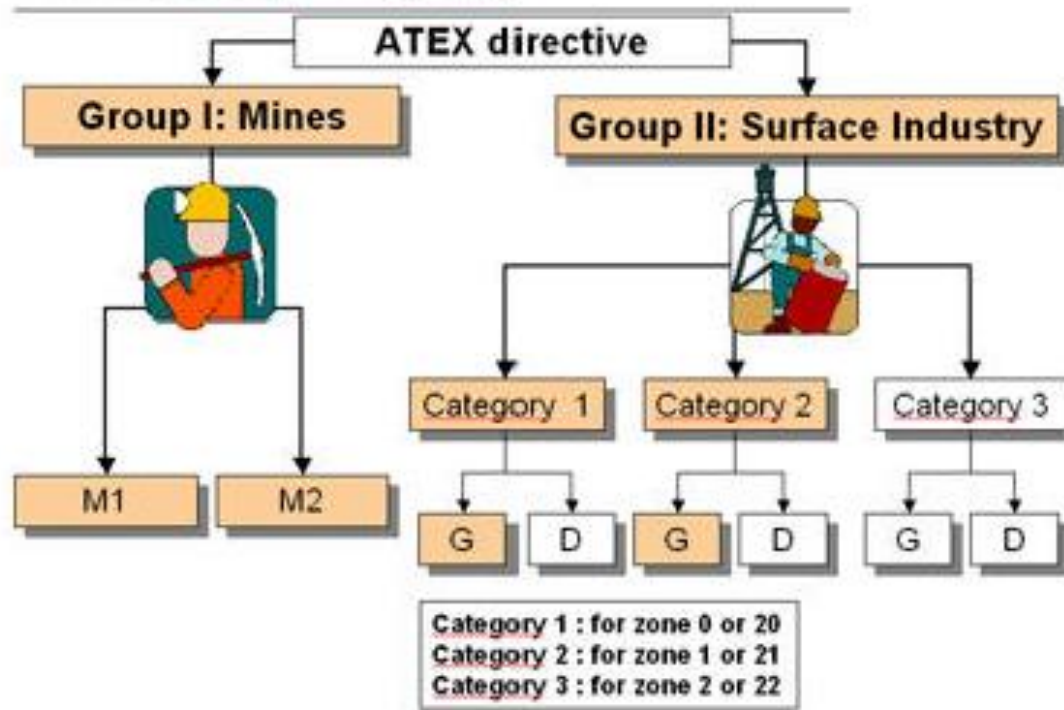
ATEX directive

Group I: Mines

Group II: Surface Industry

M1

M2

Category 1

Category 2

Category 3

G

D

G

D

G

D

Category 1 : for zone 0 or 20
Category 2 : for zone 1 or 21
Category 3 : for zone 2 or 22